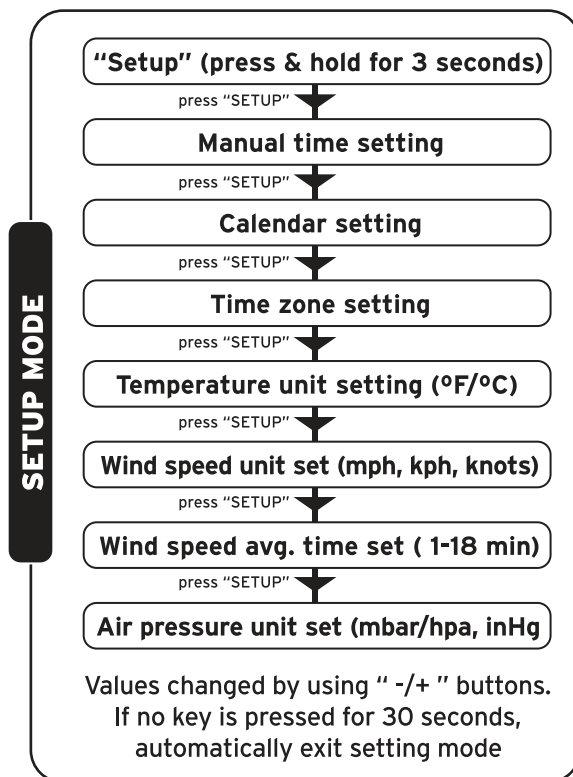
SETUP MODE

"Setup" (press & hold for 3 seconds)

press "SETUP"

Manual time setting

press "SETUP"

Calendar setting

press "SETUP"

Time zone setting

press "SETUP"

Temperature unit setting (ºF/ºC)

press "SETUP"

Wind speed unit set (mph, kph, knots)

press "SETUP"

Wind speed avg. time set ( 1-18 min)

press "SETUP"

Air pressure unit set (mbar/hpa, inHg

Values changed by using " -/+ " buttons. If no key is pressed for 30 seconds, automatically exit setting mode